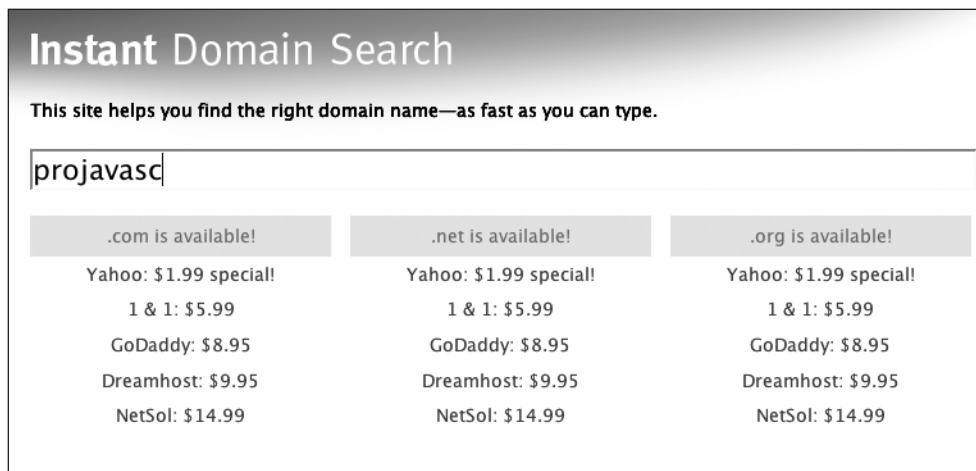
Instant Domain Search

This site helps you find the right domain name—as fast as you can type.

projavasc

.com is available!
Yahoo: \$1.99 special!
1 & 1: \$5.99
GoDaddy: \$8.95
Dreamhost: \$9.95
NetSol: \$14.99

.net is available!
Yahoo: \$1.99 special!
1 & 1: \$5.99
GoDaddy: \$8.95
Dreamhost: \$9.95
NetSol: \$14.99

.org is available!
Yahoo: \$1.99 special!
1 & 1: \$5.99
GoDaddy: \$8.95
Dreamhost: \$9.95
NetSol: \$14.99